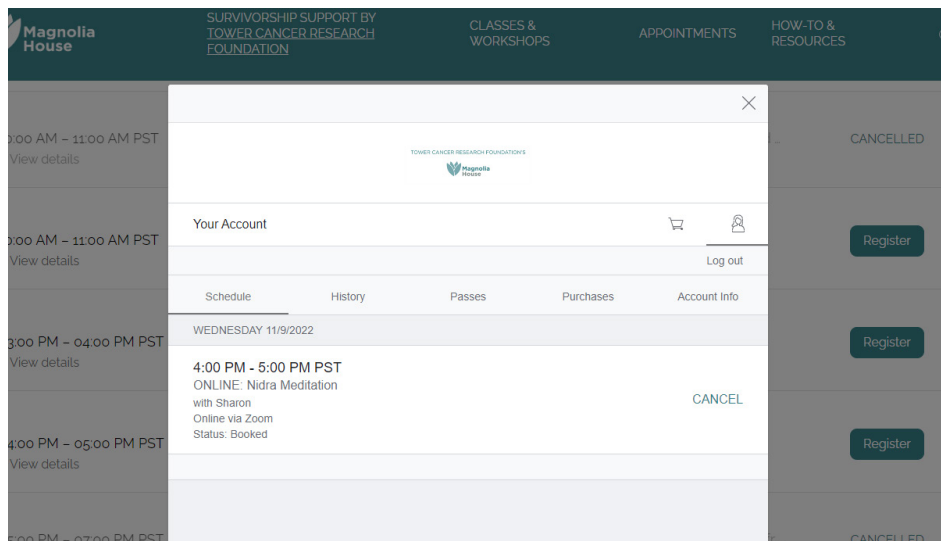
Magnolia House

SURVIVORSHIP SUPPORT BY TOWER CANCER RESEARCH FOUNDATION

CLASSES & WORKSHOPS

APPOINTMENTS

HOW-TO & RESOURCES

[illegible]:00 AM – 11:00 AM PST
View details

CANCELLED

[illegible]:00 AM – 11:00 AM PST
View details

Register

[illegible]:00 PM – 04:00 PM PST
View details

Register

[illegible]:00 PM – 05:00 PM PST
View details

Register

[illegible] PM – 07:00 PM PST

CANCELLED

TOWER CANCER RESEARCH FOUNDATION'S
Magnolia House

Your Account

Log out

Schedule

History

Passes

Purchases

Account Info

WEDNESDAY 11/9/2022

4:00 PM - 5:00 PM PST
ONLINE: Nidra Meditation
with Sharon
Online via Zoom
Status: Booked

CANCEL